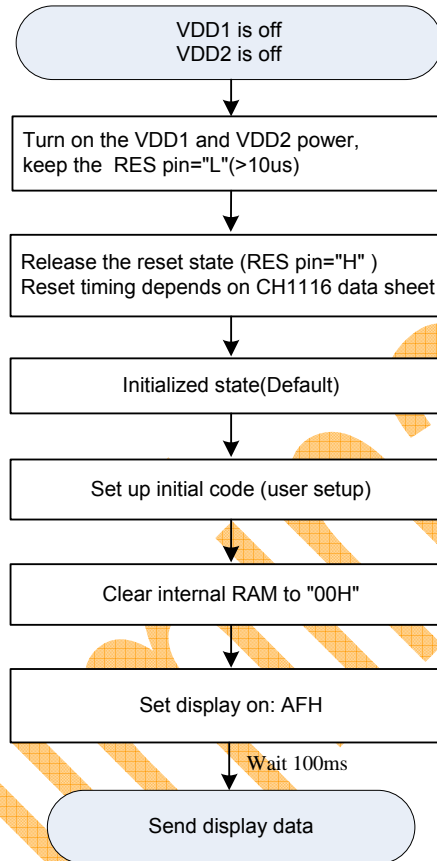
VDD1 is off
VDD2 is off

Turn on the VDD1 and VDD2 power, keep the RES pin="L"(>10us)

Release the reset state (RES pin="H" )
Reset timing depends on CH1116 data sheet

Initialized state(Default)

Set up initial code (user setup)

Clear internal RAM to "00H"

Set display on: AFH

Wait 100ms

Send display data